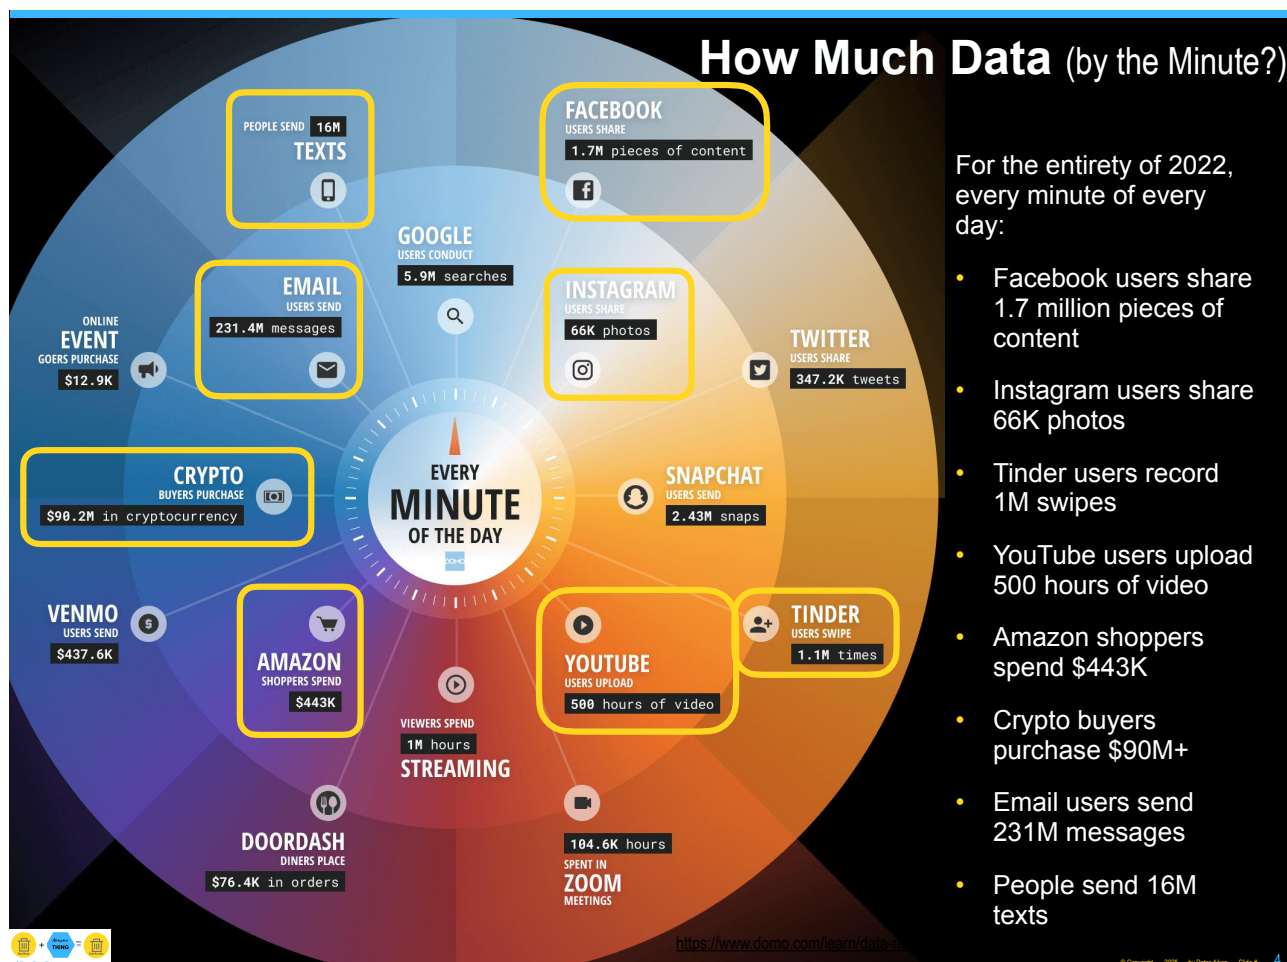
How Much Data (by the Minute?)

PEOPLE SEND 16M TEXTS

FACEBOOK
USERS SHARE
1.7M pieces of content

GOOGLE
USERS CONDUCT
5.9M searches

EMAIL
USERS SEND
231.4M messages

INSTAGRAM
USERS SHARE
66K photos

ONLINE EVENT
GOERS PURCHASE
$12.9K

TWITTER
USERS SHARE
347.2K tweets

CRYPTO
BUYERS PURCHASE
$90.2M in cryptocurrency

EVERY MINUTE OF THE DAY

SNAPCHAT
USERS SEND
2.43M snaps

VENMO
USERS SEND
$437.6K

AMAZON
SHOPPERS SPEND
$443K

YOUTUBE
USERS UPLOAD
500 hours of video

TINDER
USERS SWIPE
1.1M times

VIEWERS SPEND
1M hours
STREAMING

DOORDASH
DINERS PLACE
$76.4K in orders

104.6K hours
SPENT IN
ZOOM
MEETINGS

For the entirety of 2022, every minute of every day:

• Facebook users share 1.7 million pieces of content
• Instagram users share 66K photos
• Tinder users record 1M swipes
• YouTube users upload 500 hours of video
• Amazon shoppers spend $443K
• Crypto buyers purchase $90M+
• Email users send 231M messages
• People send 16M texts

https://www.domo.com/learn/data-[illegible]

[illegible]